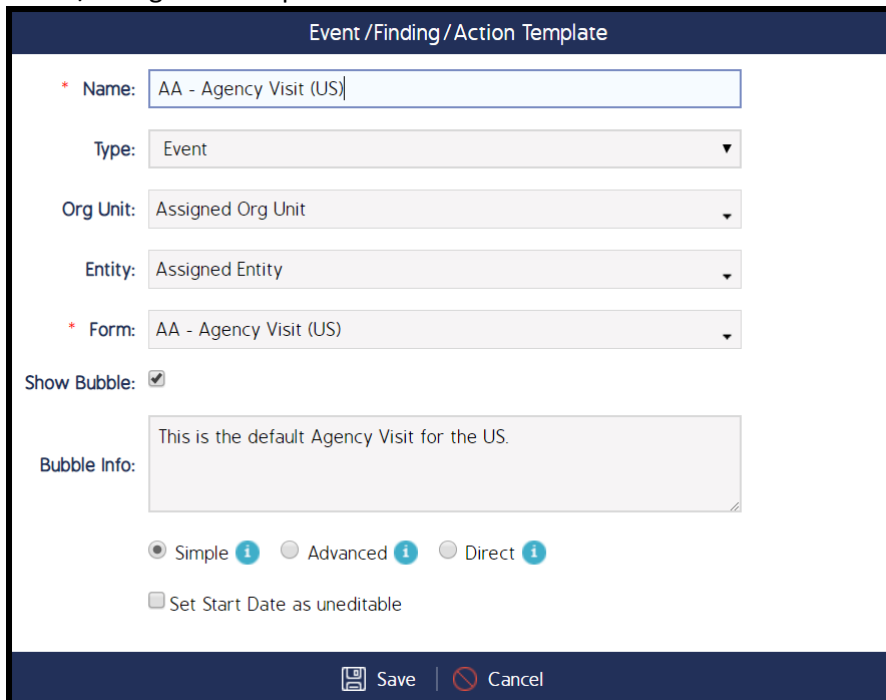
Event / Finding / Action Template

* Name: AA - Agency Visit (US)

Type: Event

Org Unit: Assigned Org Unit

Entity: Assigned Entity

* Form: AA - Agency Visit (US)

Show Bubble:

Bubble Info: This is the default Agency Visit for the US.

Simple i Advanced i Direct i

Set Start Date as uneditable

Save | Cancel